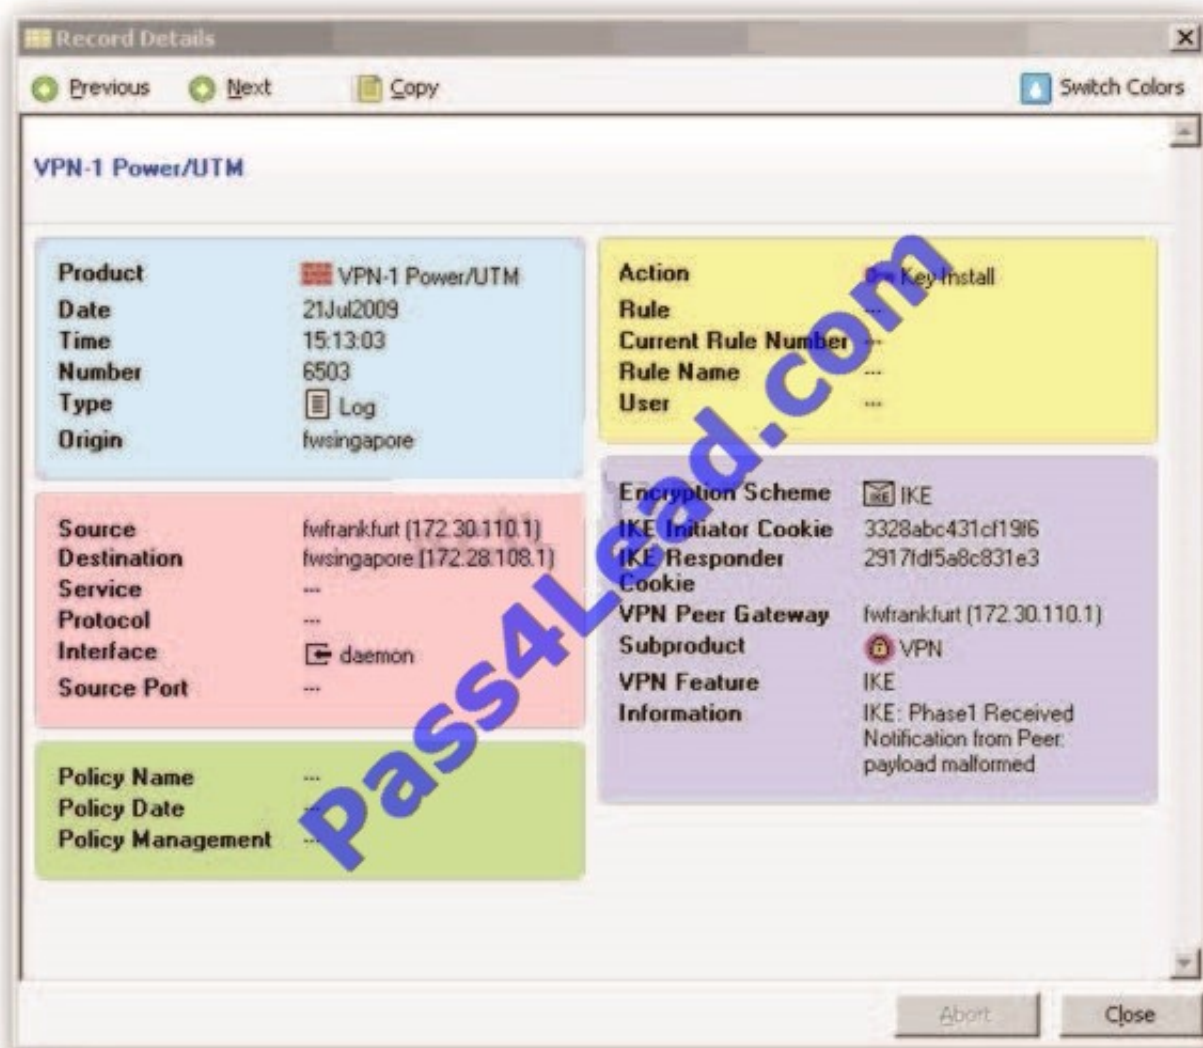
Record Details

Previous Next Copy Switch Colors

VPN-1 Power/UTM

| Product | VPN-1 Power/UTM |
|---|---|
| Date | 21Jul2009 |
| Time | 15:13:03 |
| Number | 6503 |
| Type | Log |
| Origin | fwsingapore |

| Action | Key Install |
|---|---|
| Rule | --- |
| Current Rule Number | --- |
| Rule Name | --- |
| User | --- |

| Source | fwfrankfurt (172.30.110.1) |
|---|---|
| Destination | fwsingapore (172.28.108.1) |
| Service | --- |
| Protocol | --- |
| Interface | daemon |
| Source Port | --- |

| Encryption Scheme | IKE |
|---|---|
| IKE Initiator Cookie | 3328abc431cf19f6 |
| IKE Responder Cookie | 2917fdf5a8c831e3 |
| VPN Peer Gateway | fwfrankfurt (172.30.110.1) |
| Subproduct | VPN |
| VPN Feature | IKE |
| Information | IKE: Phase1 Received Notification from Peer: payload malformed |

| Policy Name | --- |
|---|---|
| Policy Date | --- |
| Policy Management | --- |

Pass4Lead.com

Abort Close